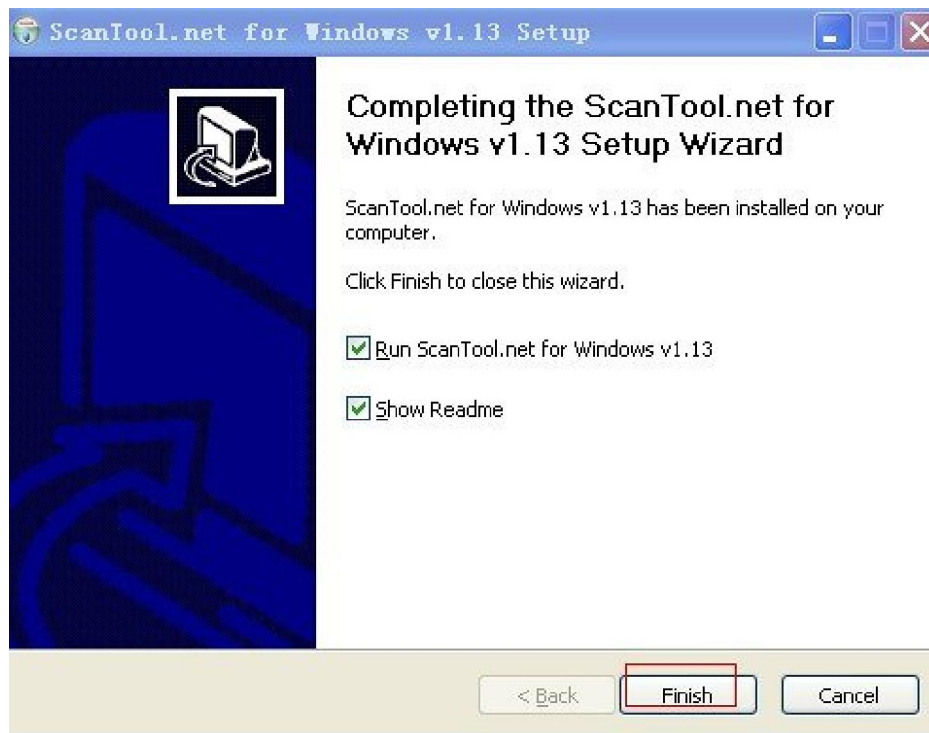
ScanTool.net for Windows v1.13 Setup

Completing the ScanTool.net for Windows v1.13 Setup Wizard

ScanTool.net for Windows v1.13 has been installed on your computer.

Click Finish to close this wizard.

Run ScanTool.net for Windows v1.13

Show Readme

< Back

Finish

Cancel